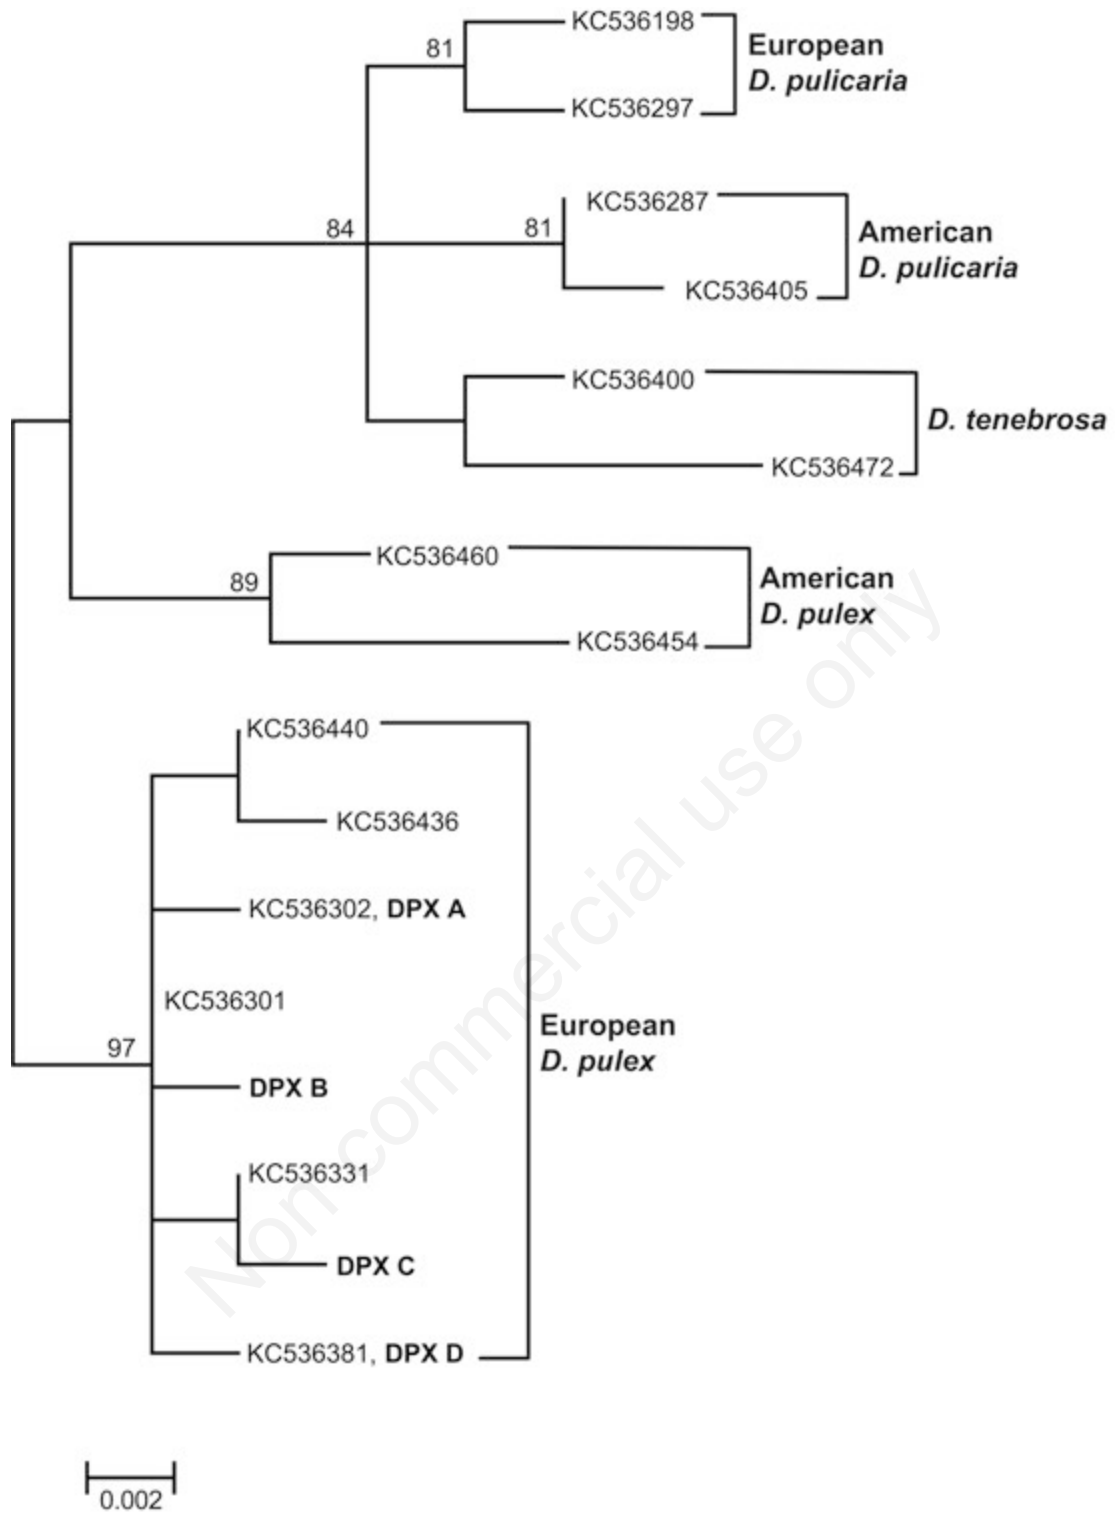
81
KC536198
KC536297
European
D. pulicaria

84
81
KC536287
KC536405
American
D. pulicaria

KC536400
KC536472
D. tenebrosa

89
KC536460
KC536454
American
D. pulex

KC536440
KC536436
KC536302, DPX A
KC536301
97
DPX B
KC536331
DPX C
KC536381, DPX D
European
D. pulex

Non commercial use only

0.002